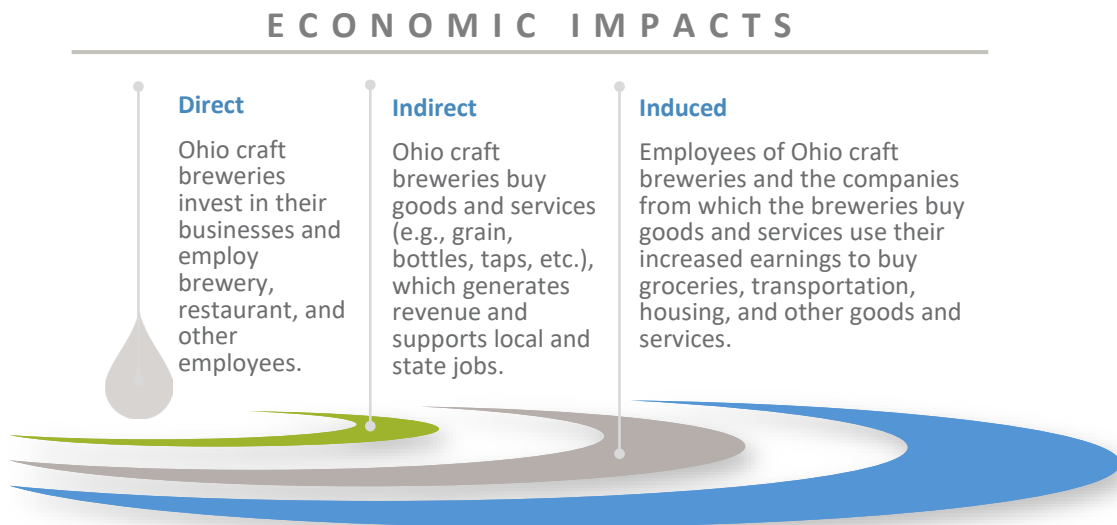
ECONOMIC IMPACTS

Direct

Ohio craft breweries invest in their businesses and employ brewery, restaurant, and other employees.

Indirect

Ohio craft breweries buy goods and services (e.g., grain, bottles, taps, etc.), which generates revenue and supports local and state jobs.

Induced

Employees of Ohio craft breweries and the companies from which the breweries buy goods and services use their increased earnings to buy groceries, transportation, housing, and other goods and services.